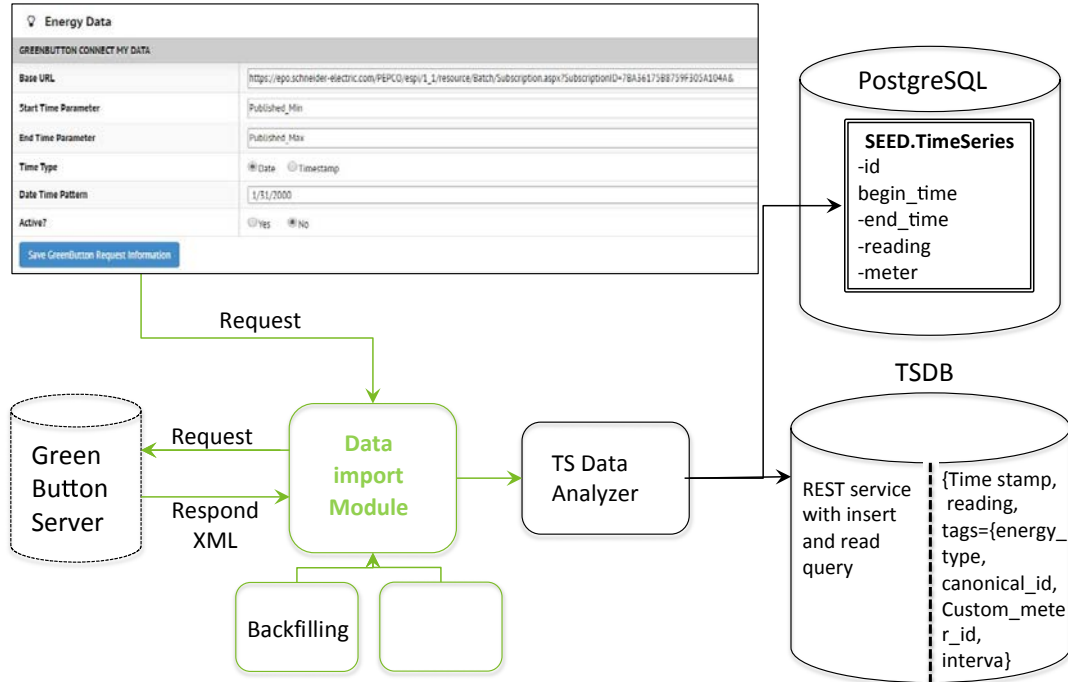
Energy Data

GREENBUTTON CONNECT MY DATA

| | |
|---|---|
| Base URL | https://epo.schneider-electric.com/PEPCO/espi/1_1/resource/Batch/Subscription.aspx?SubscriptionID=7BA56175B8759F305A104A& |
| Start Time Parameter | Published_Min |
| End Time Parameter | Published_Max |
| Time Type | Date Timestamp |
| Date Time Pattern | 1/31/2000 |
| Active? | Yes No |

Save GreenButton Request Information

PostgreSQL

SEED.TimeSeries
-id
begin_time
-end_time
-reading
-meter

Request

TSDB

Green Button Server

Request

Respond XML

Data import Module

TS Data Analyzer

REST service with insert and read query

{Time stamp, reading, tags={energy_type, canonical_id, Custom_meter_id, interva}

Backfilling